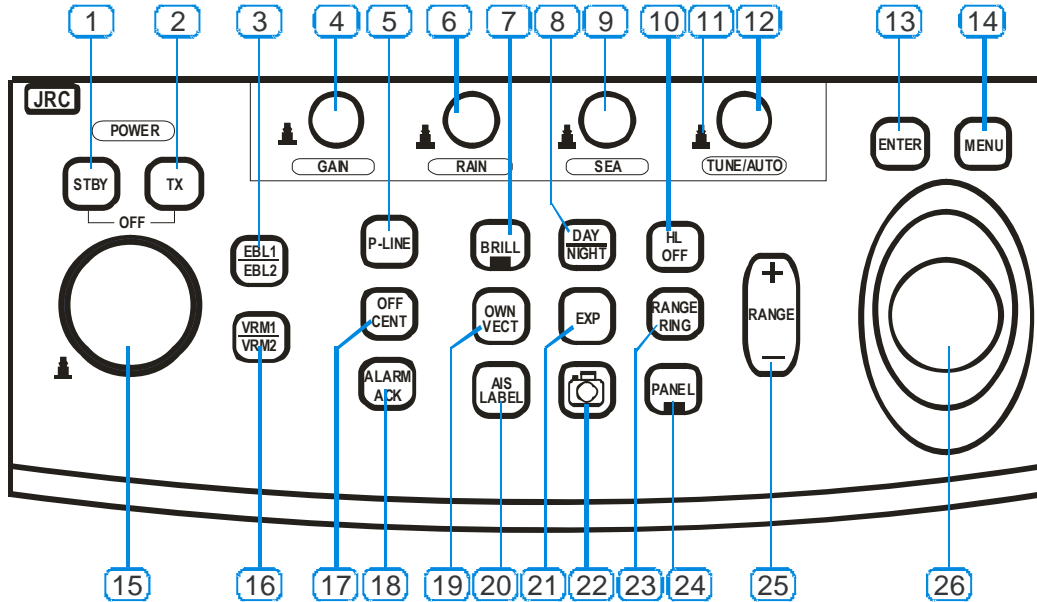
1 2 3 4 5 6 7 8 9 10 11 12 13 14

JRC

POWER

STBY TX

OFF

GAIN

RAIN

SEA

TUNE/AUTO

ENTER MENU

EBL1
EBL2

P-LINE

BRILL

DAY
NIGHT

HL
OFF

RANGE

VRM1
VRM2

OFF
CENT

OWN
VECT

EXP

RANGE
RING

ALARM
ACK

AIS
LABEL

PANEL

15 16 17 18 19 20 21 22 23 24 25 26